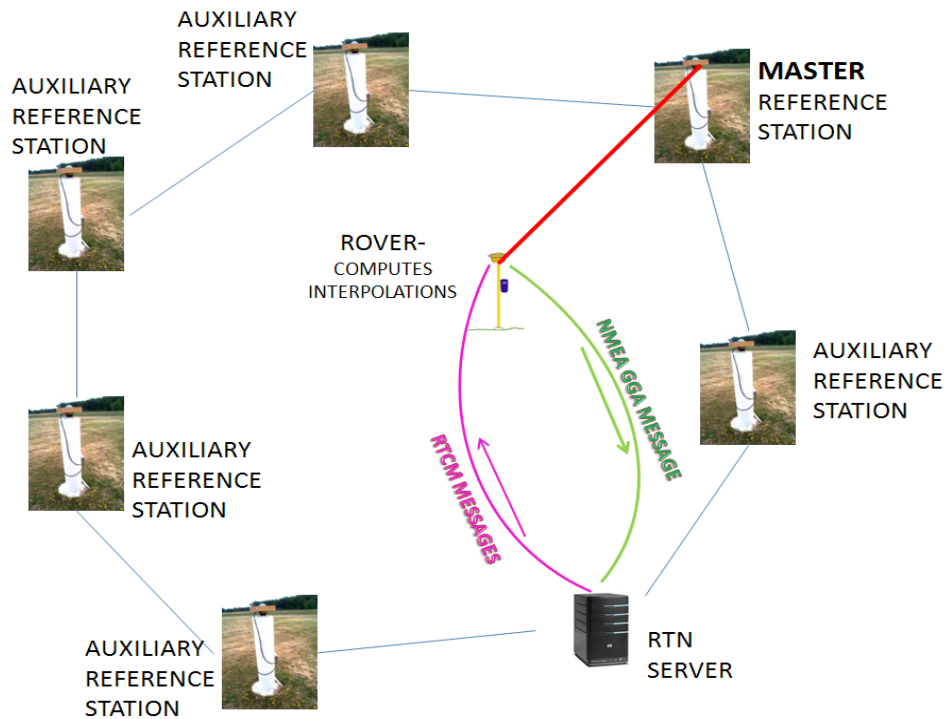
AUXILIARY REFERENCE STATION

AUXILIARY REFERENCE STATION

MASTER REFERENCE STATION

ROVER- COMPUTES INTERPOLATIONS

NMEA GGA MESSAGE

AUXILIARY REFERENCE STATION

AUXILIARY REFERENCE STATION

RTCM MESSAGES

AUXILIARY REFERENCE STATION

RTN SERVER